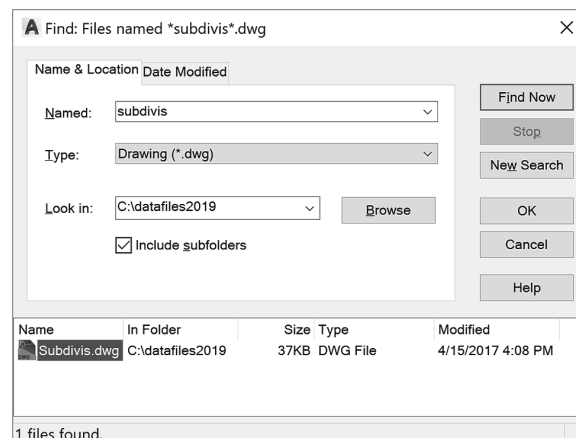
A Find: Files named *subdivis*.dwg

Name & Location Date Modified

Named: subdivis

Type: Drawing (*.dwg)

Look in: C:\datafiles2019

Browse

Include subfolders

Find Now

Stop

New Search

OK

Cancel

Help

| Name | In Folder | Size | Type | Modified |
|---|---|---|---|---|
| Subdivis.dwg | C:\datafiles2019 | 37KB | DWG File | 4/15/2017 4:08 PM |

1 files found.